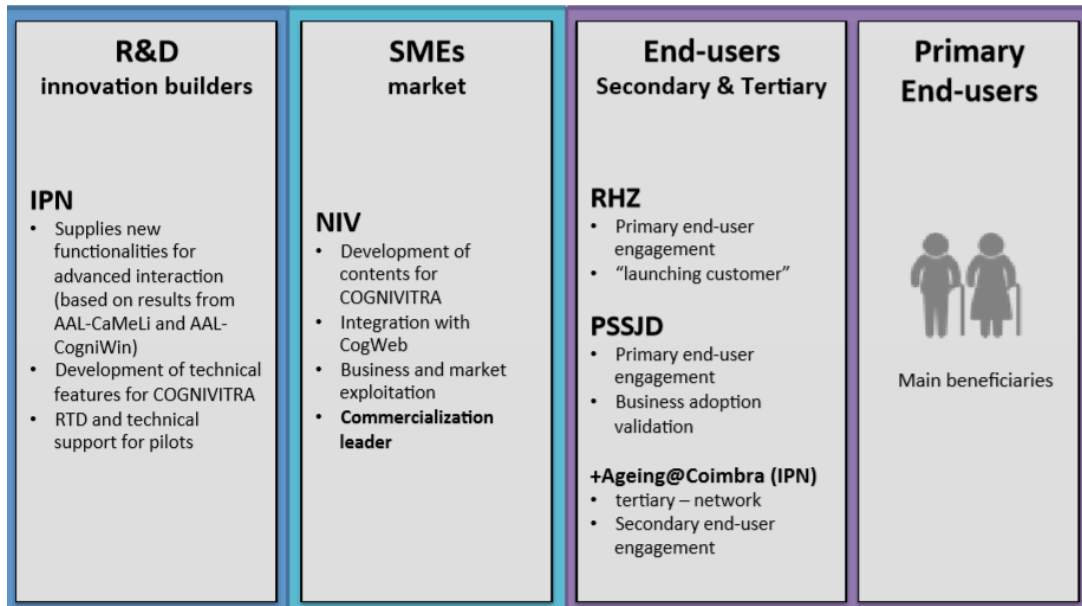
R&D
innovation builders

IPN
• Supplies new functionalities for advanced interaction (based on results from AAL-CaMeLi and AAL-CogniWin)
• Development of technical features for COGNIVITRA
• RTD and technical support for pilots

SMEs
market

NIV
• Development of contents for COGNIVITRA
• Integration with CogWeb
• Business and market exploitation
• Commercialization leader

End-users
Secondary & Tertiary

RHZ
• Primary end-user engagement
• "launching customer"

PSSJD
• Primary end-user engagement
• Business adoption validation

+Ageing@Coimbra (IPN)
• tertiary – network
• Secondary end-user engagement

Primary
End-users

Main beneficiaries